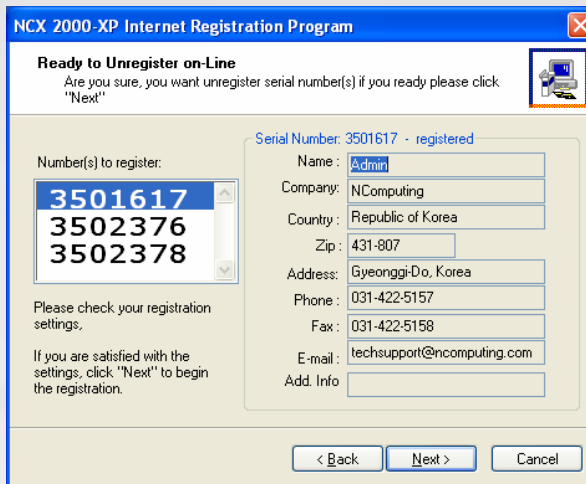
NCX 2000-XP Internet Registration Program

Ready to Unregister on-Line
Are you sure, you want unregister serial number(s) if you ready please click "Next"

Number(s) to register:

3501617
3502376
3502378

Please check your registration settings,

If you are satisfied with the settings, click "Next" to begin the registration.

Serial Number: 3501617 - registered

Name : Admin
Company: NComputing
Country : Republic of Korea
Zip : 431-807
Address: Gyeonggi-Do, Korea
Phone : 031-422-5157
Fax : 031-422-5158
E-mail : techsupport@ncomputing.com
Add. Info

< Back
Next >
Cancel